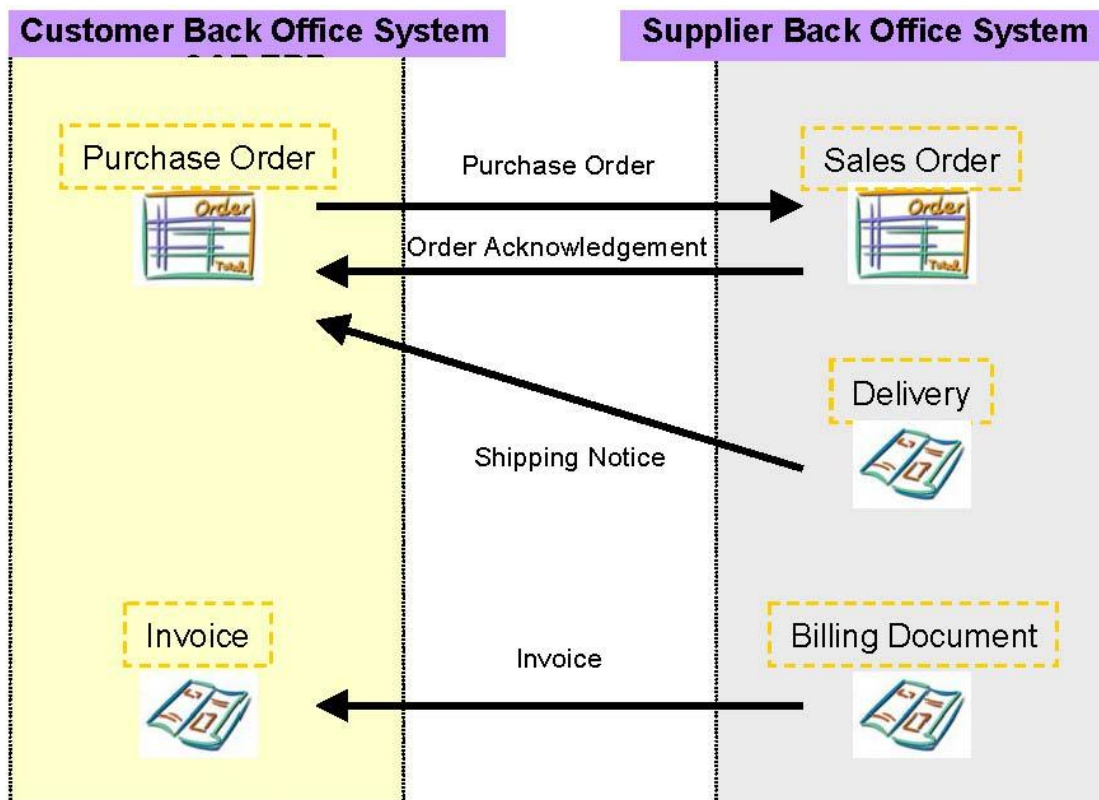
Customer Back Office System
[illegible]

Supplier Back Office System

Purchase Order

Order
Total

Purchase Order

Order Acknowledgement

Sales Order

Order
Total

Delivery

Shipping Notice

Invoice

Invoice

Billing Document